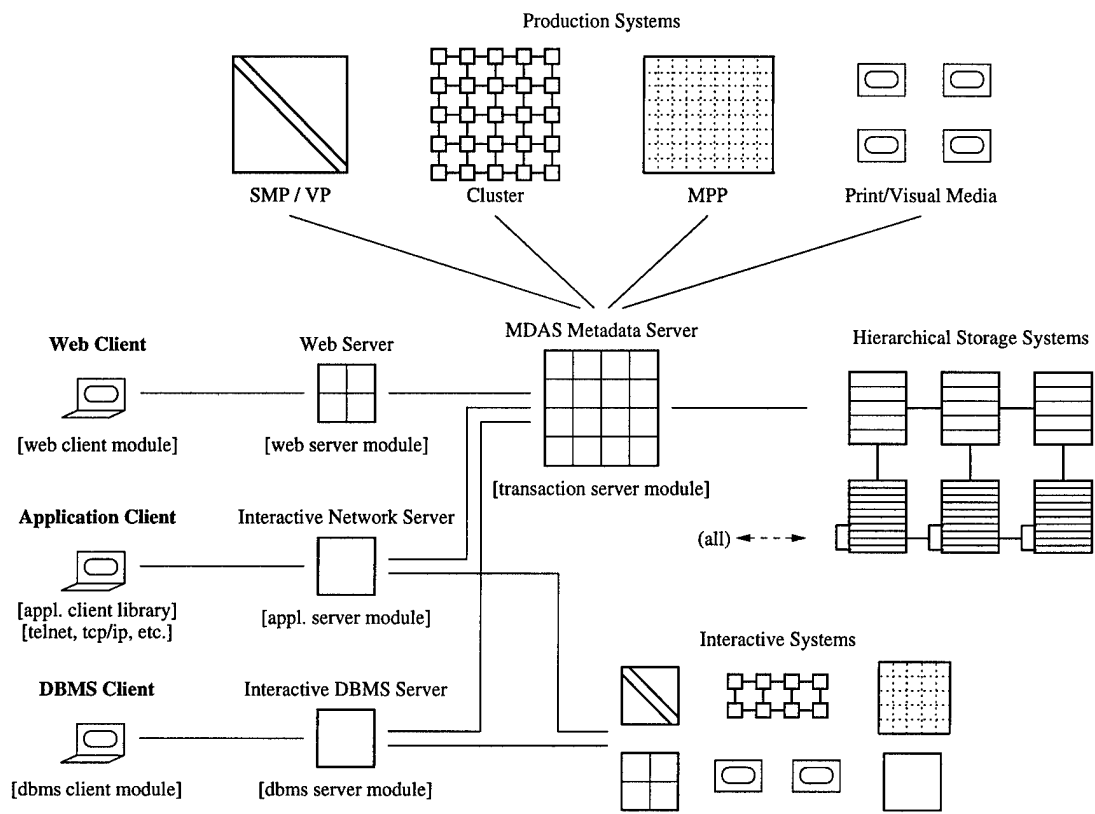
Production Systems

SMP / VP

Cluster

MPP

Print/Visual Media

Web Client

[web client module]

Web Server

[web server module]

MDAS Metadata Server

[transaction server module]

Hierarchical Storage Systems

(all)

Application Client

[appl. client library]
[telnet, tcp/ip, etc.]

Interactive Network Server

[appl. server module]

Interactive Systems

DBMS Client

[dbms client module]

Interactive DBMS Server

[dbms server module]